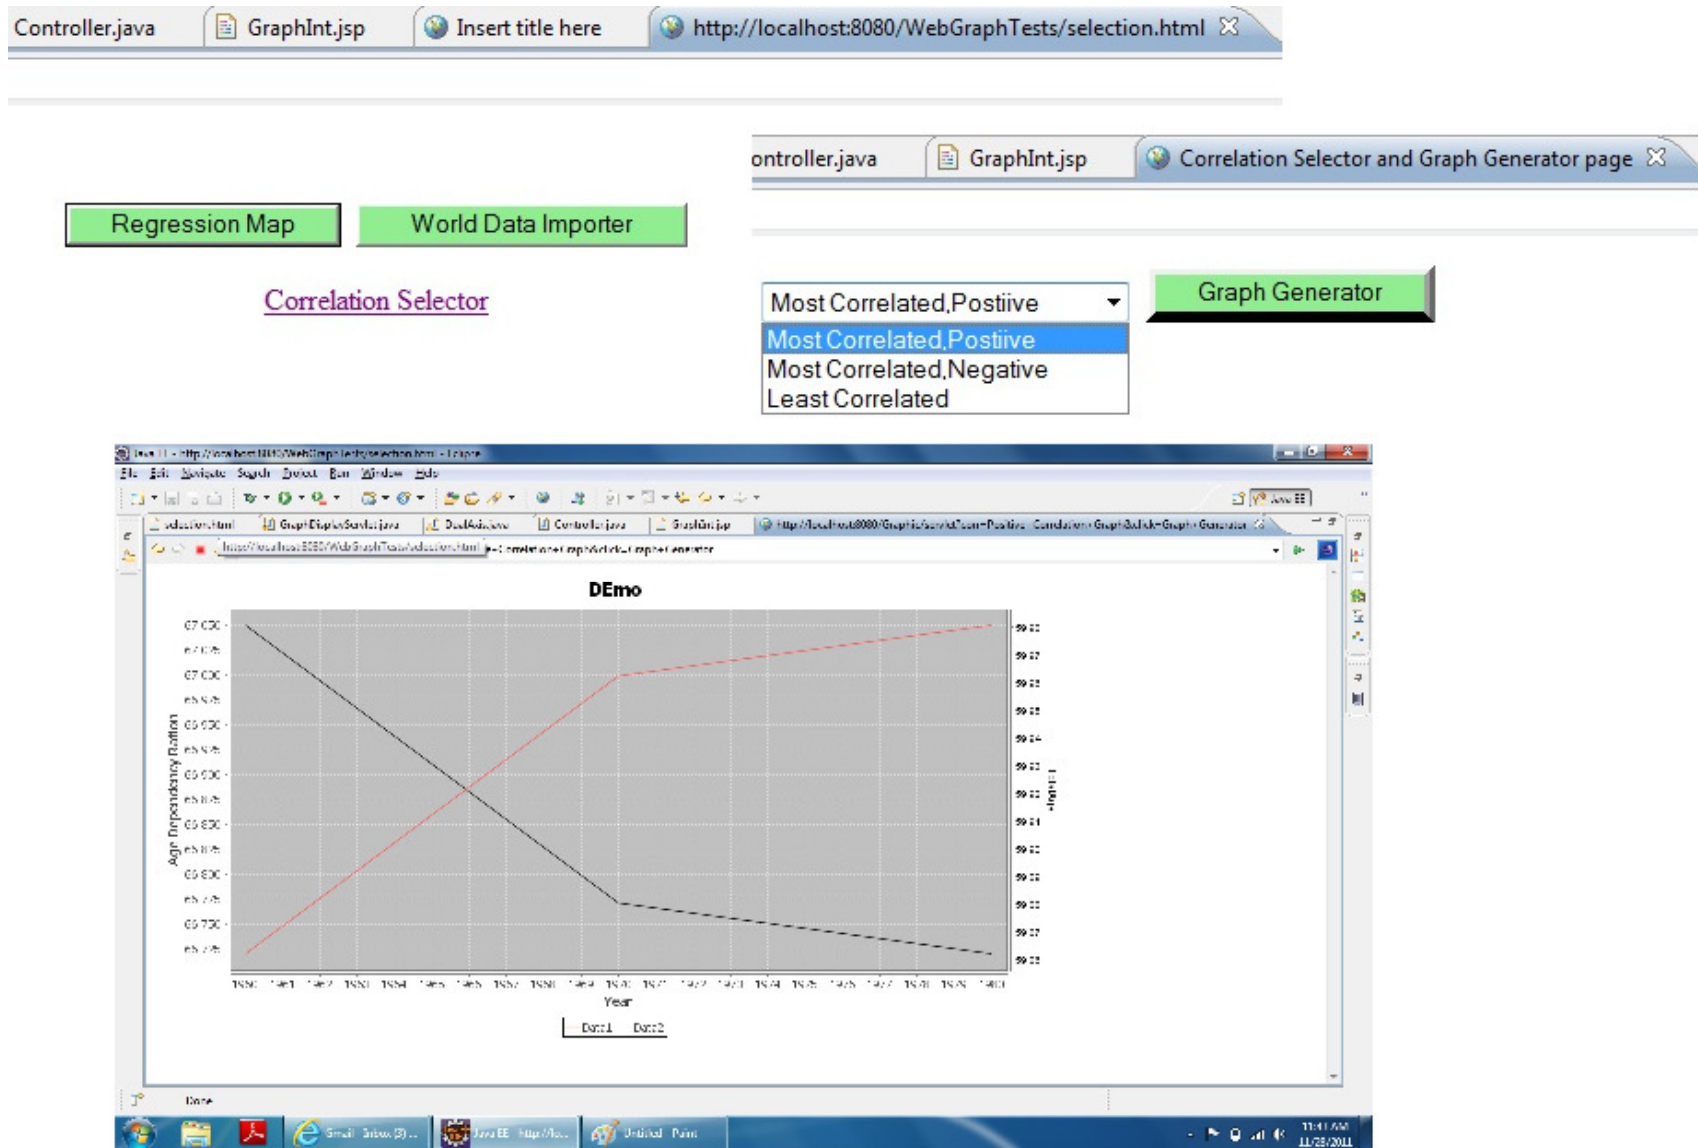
Controller.java GraphInt.jsp Insert title here http://localhost:8080/WebGraphTests/selection.html

ontroller.java GraphInt.jsp Correlation Selector and Graph Generator page

Regression Map World Data Importer

Correlation Selector

Most Correlated,Postiive

Graph Generator

Most Correlated,Postiive
Most Correlated,Negative
Least Correlated

File Edit Navigate Search Project Run Window Help

selection.html GraphDisplayServlet.java DualAxis.java Controller.java GraphInt.jsp

DEmo

Age Dependency Ration

Year

Data1 Data2

Done

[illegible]